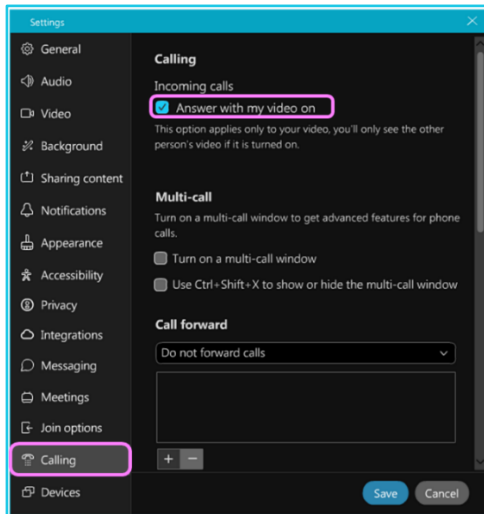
Settings

General
Audio
Video
Background
Sharing content
Notifications
Appearance
Accessibility
Privacy
Integrations
Messaging
Meetings
Join options
Calling
Devices

Calling

Incoming calls

Answer with my video on

This option applies only to your video, you'll only see the other person's video if it is turned on.

Multi-call

Turn on a multi-call window to get advanced features for phone calls.

Turn on a multi-call window

Use Ctrl+Shift+X to show or hide the multi-call window

Call forward

Do not forward calls

+ −

Save Cancel